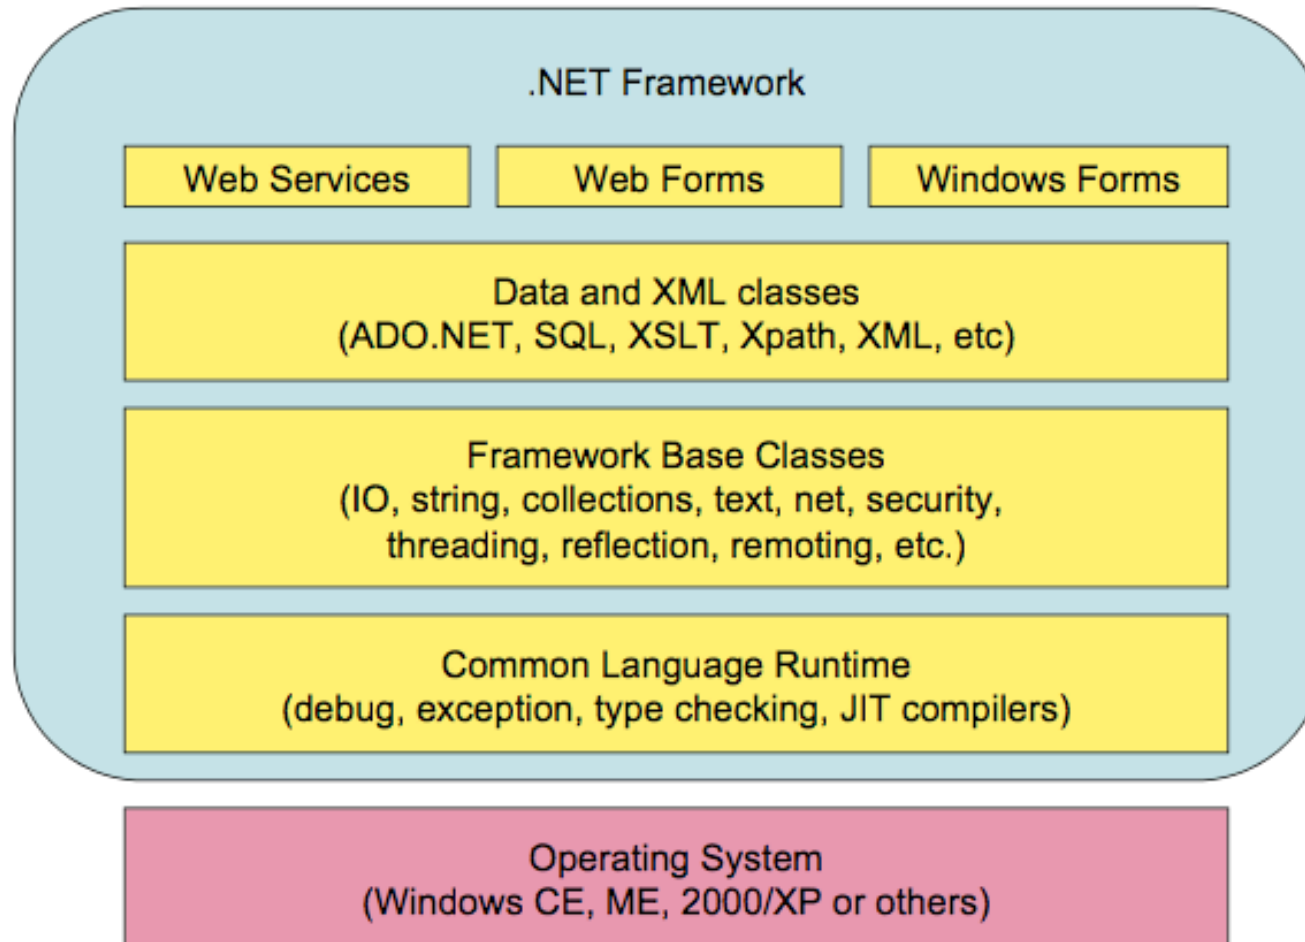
.NET Framework

Web Services

Web Forms

Windows Forms

Data and XML classes
(ADO.NET, SQL, XSLT, Xpath, XML, etc)

Framework Base Classes
(IO, string, collections, text, net, security, threading, reflection, remoting, etc.)

Common Language Runtime
(debug, exception, type checking, JIT compilers)

Operating System
(Windows CE, ME, 2000/XP or others)